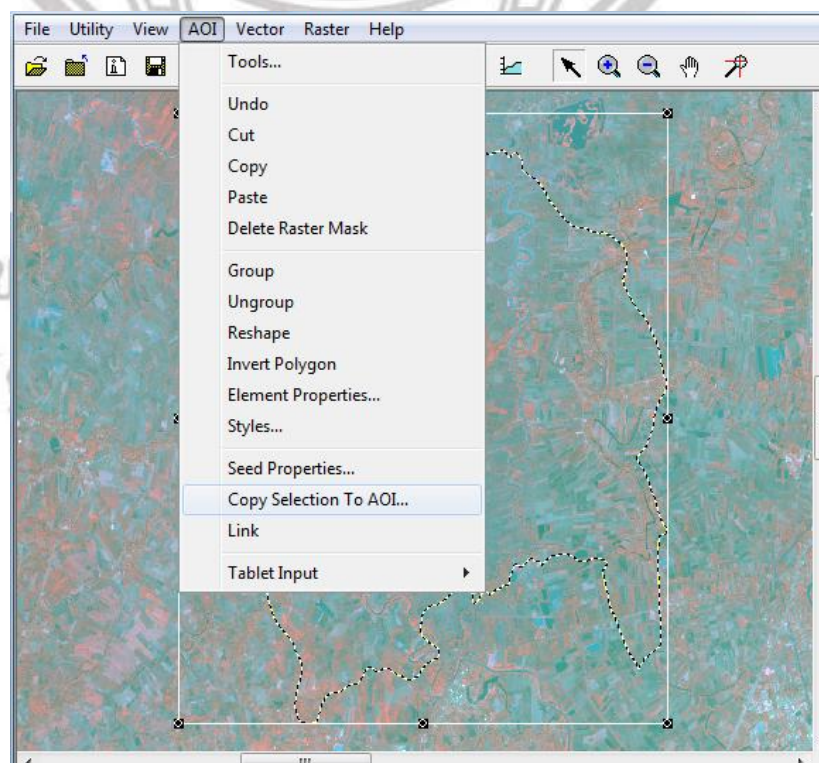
File Utility View AOI Vector Raster Help

Tools...

Undo
Cut
Copy
Paste
Delete Raster Mask

Group
Ungroup
Reshape
Invert Polygon
Element Properties...
Styles...

Seed Properties...
Copy Selection To AOI...
Link

Tablet Input